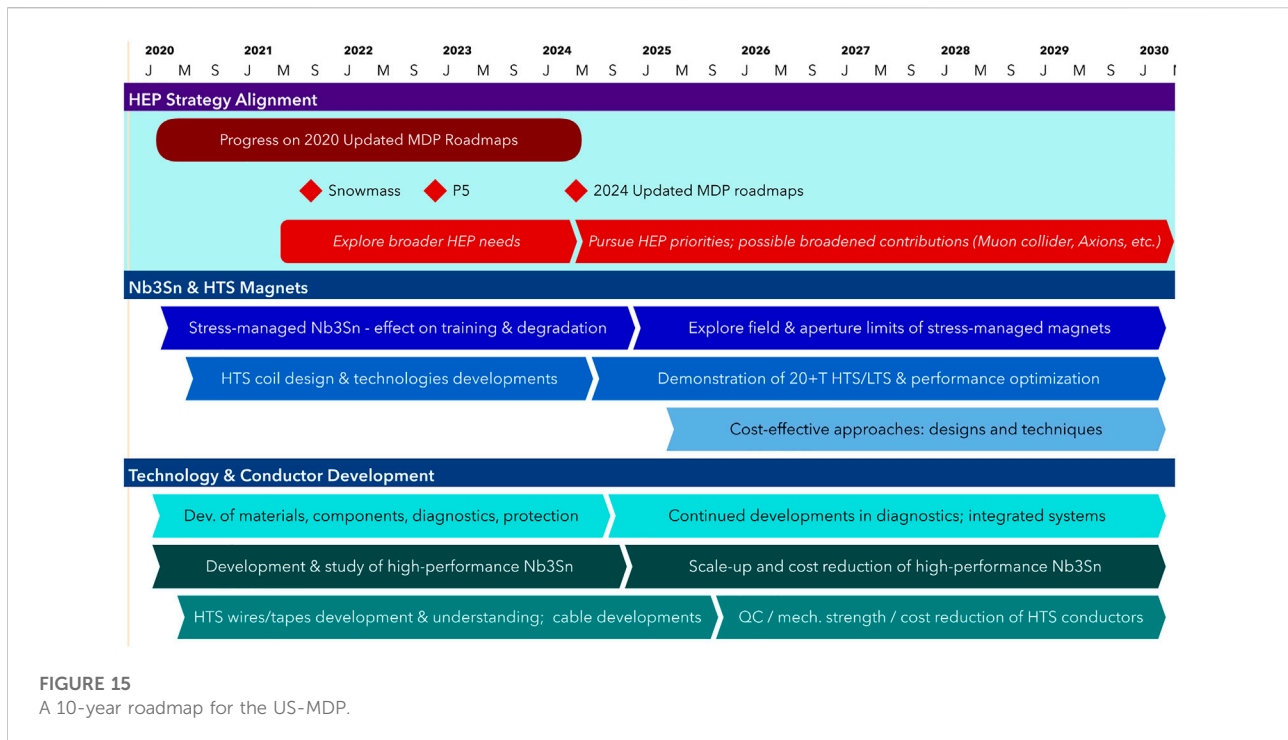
2020 2021 2022 2023 2024 2025 2026 2027 2028 2029 2030

J M S J M S J M S J M S J M S J M S J M S J M S J M S J M S J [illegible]

HEP Strategy Alignment

Progress on 2020 Updated MDP Roadmaps

Snowmass

P5

2024 Updated MDP roadmaps

Explore broader HEP needs

Pursue HEP priorities; possible broadened contributions (Muon collider, Axions, etc.)

Nb3Sn & HTS Magnets

Stress-managed Nb3Sn - effect on training & degradation

Explore field & aperture limits of stress-managed magnets

HTS coil design & technologies developments

Demonstration of 20+T HTS/LTS & performance optimization

Cost-effective approaches: designs and techniques

Technology & Conductor Development

Dev. of materials, components, diagnostics, protection

Continued developments in diagnostics; integrated systems

Development & study of high-performance Nb3Sn

Scale-up and cost reduction of high-performance Nb3Sn

HTS wires/tapes development & understanding; cable developments

QC / mech. strength / cost reduction of HTS conductors

FIGURE 15
A 10-year roadmap for the US-MDP.